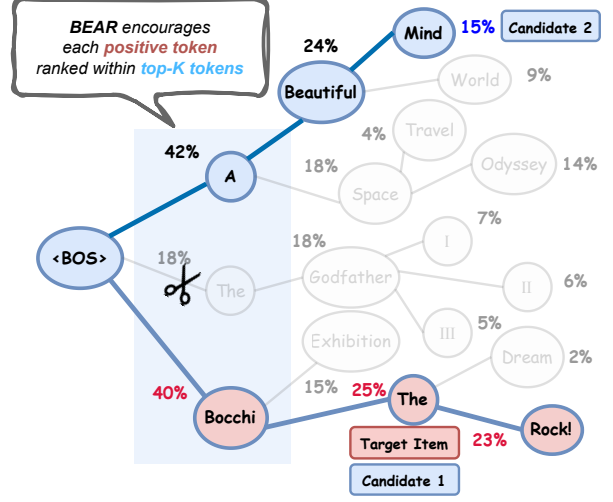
BEAR encourages each positive token ranked within top-K tokens

24%

Mind 15% Candidate 2

Beautiful

World 9%

4% Travel

42%

18%

Odyssey 14%

A

Space

7%

18%

<BOS>

18%

I

Godfather

The

II 6%

5%

Exhibition

III

Dream 2%

40%

15% 25%

The

Bocchi

23%

Rock!

Target Item

Candidate 1